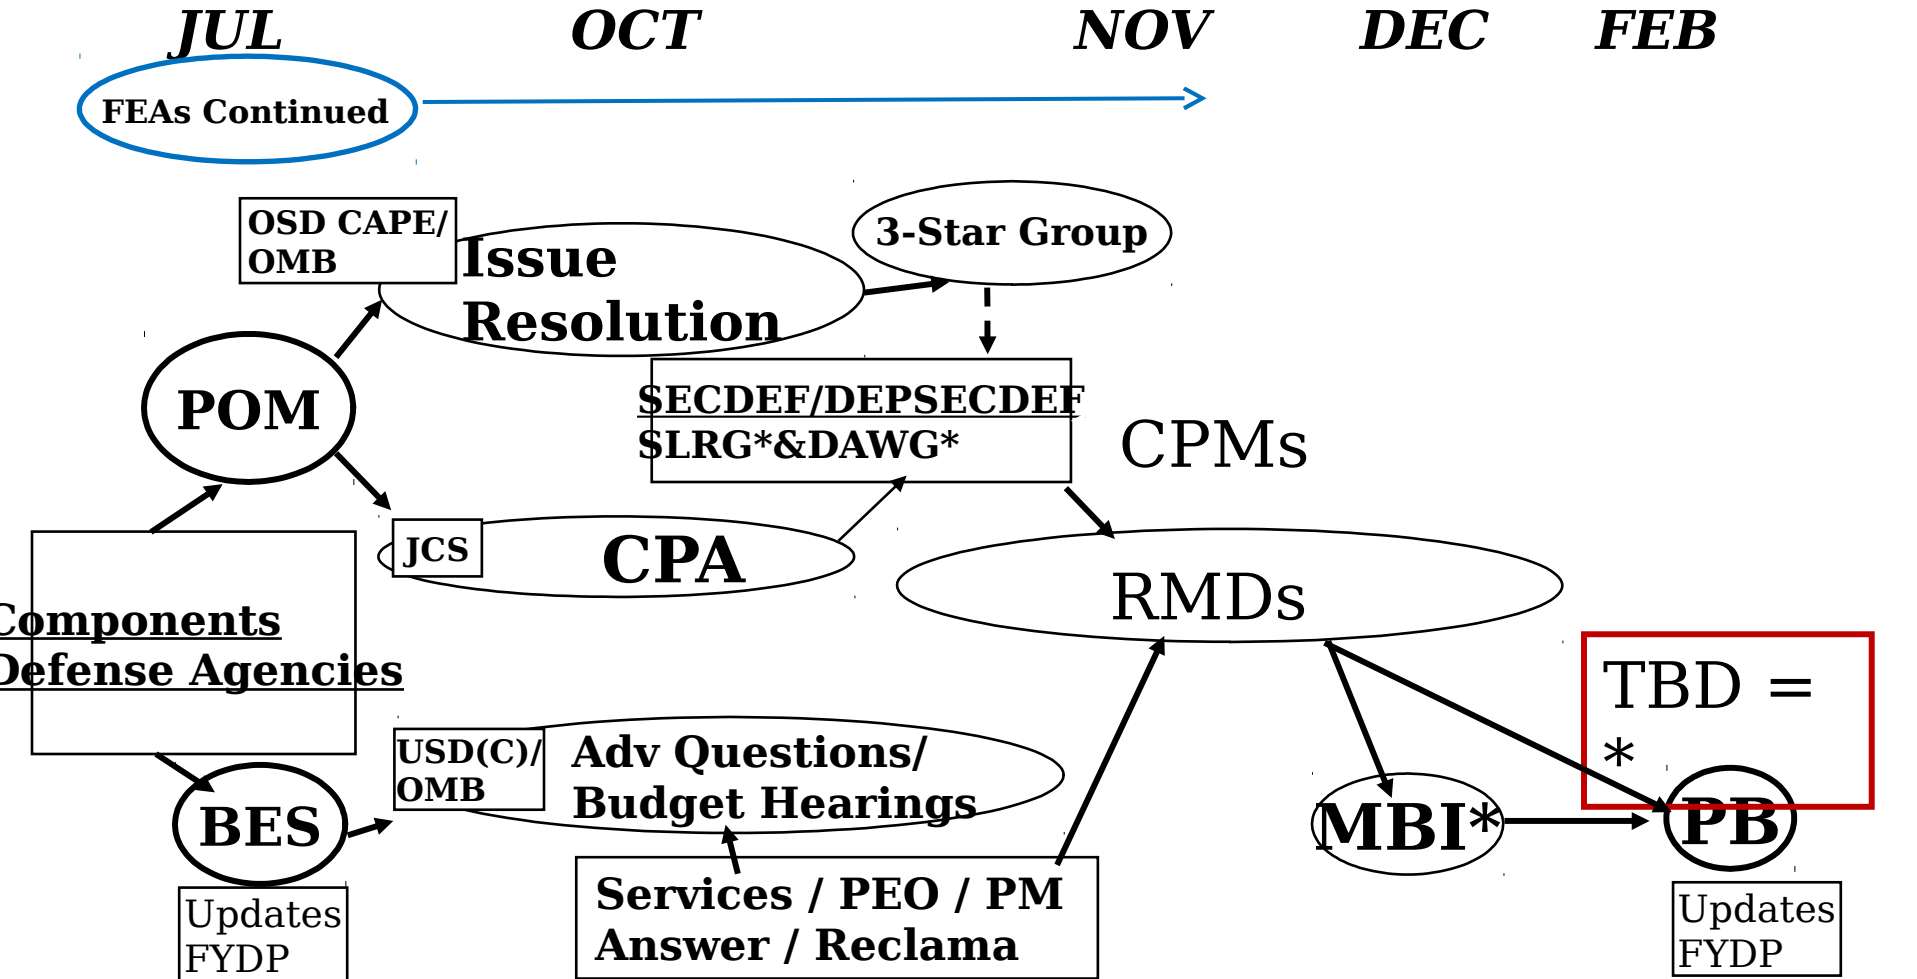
JUL OCT NOV DEC FEB

FEAs Continued

OSD CAPE/ OMB

Issue Resolution

3-Star Group

POM

SECDEF/DEPSECDEF SLRG*&DAWG*

CPMs

JCS

CPA

RMDs

Components Defense Agencies

TBD = *

USD(C)/ OMB

Adv Questions/ Budget Hearings

BES

MBI*

PB

Updates FYDP

Services / PEO / PM Answer / Reclama

Updates FYDP